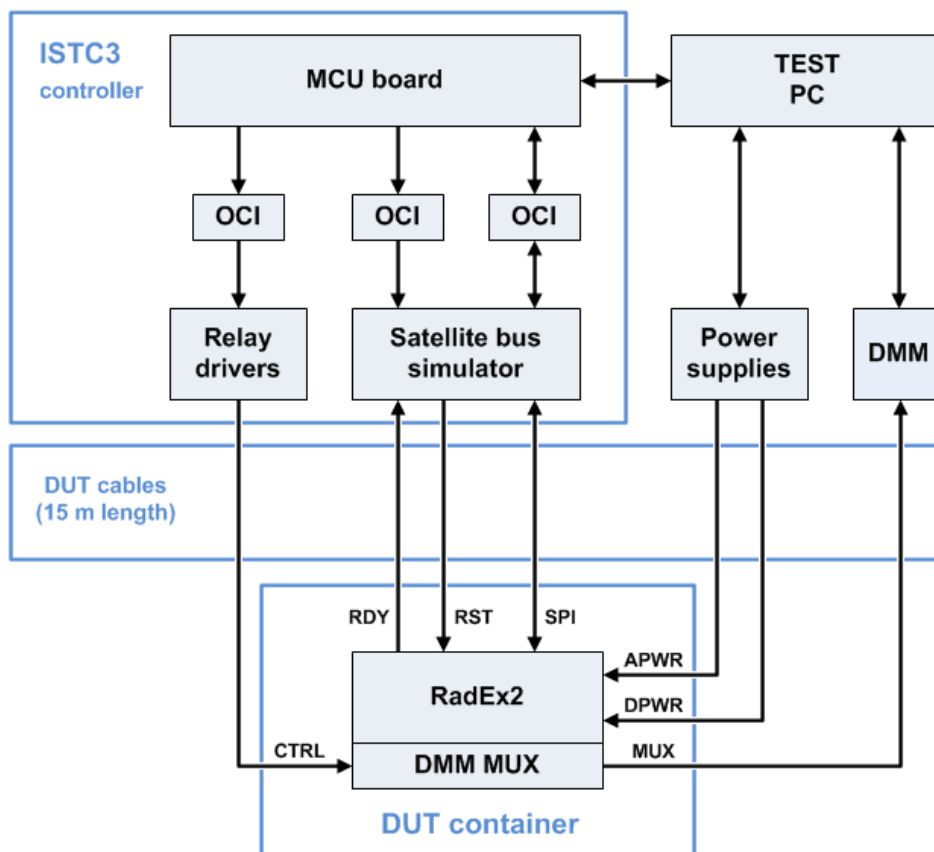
ISTC3 controller

MCU board

TEST PC

OCI

OCI

OCI

Relay drivers

Satellite bus simulator

Power supplies

DMM

DUT cables (15 m length)

RDY

RST

SPI

APWR

RadEx2

DPWR

CTRL

DMM MUX

MUX

DUT container